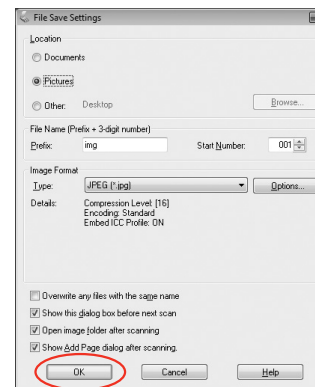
File Save Settings

Location

Documents

Pictures

Other: Desktop

Browse...

File Name (Prefix + 3-digit number)

Prefix: img

Start Number: 001

Image Format

Type: JPEG (*.jpg)

Options...

Details: Compression Level: [16]
Encoding: Standard
Embed ICC Profile: ON

Overwrite any files with the same name

Show this dialog box before next scan

Open image folder after scanning

Show Add Page dialog after scanning

OK

Cancel

Help